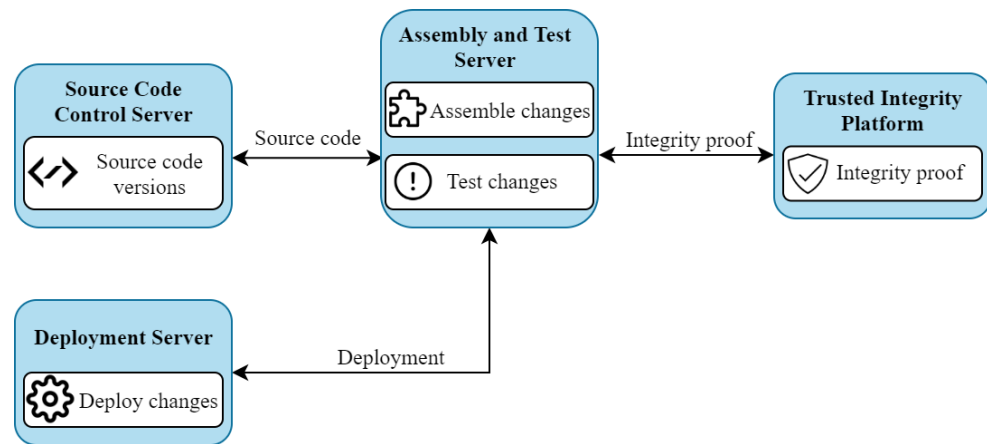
Source Code Control Server

Source code versions

Source code

Assembly and Test Server

Assemble changes

Test changes

Integrity proof

Trusted Integrity Platform

Integrity proof

Deployment Server

Deploy changes

Deployment